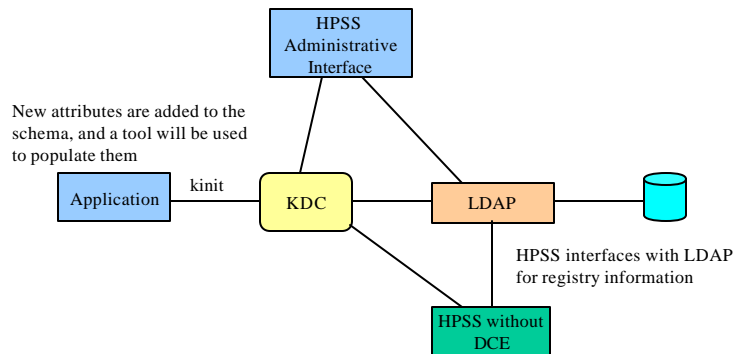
HPSS Administrative Interface

New attributes are added to the schema, and a tool will be used to populate them

Application

kinit

KDC

LDAP

HPSS interfaces with LDAP for registry information

HPSS without DCE